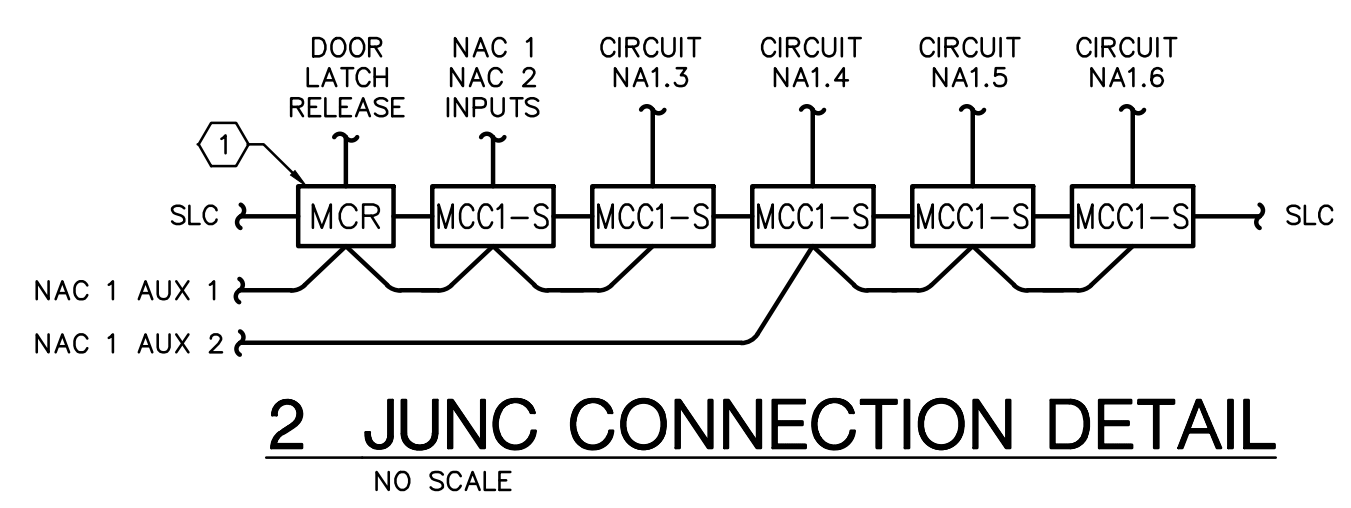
DOOR LATCH RELEASE

NAC 1 NAC 2 INPUTS

CIRCUIT NA1.3

CIRCUIT NA1.4

CIRCUIT NA1.5

CIRCUIT NA1.6

1

SLC

MCR

MCC1-S

MCC1-S

MCC1-S

MCC1-S

MCC1-S

SLC

NAC 1 AUX 1

NAC 1 AUX 2

2 JUNC CONNECTION DETAIL

NO SCALE